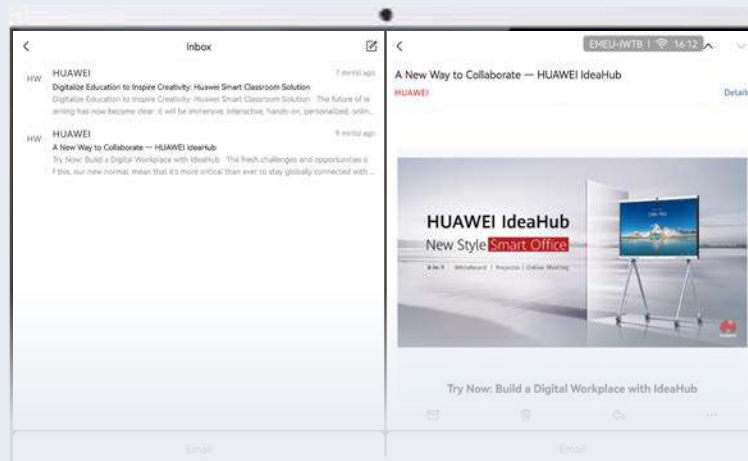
Inbox

HW HUAWEI 7 mins ago
Digitalize Education to Inspire Creativity: Huawei Smart Classroom Solution
Digitalize Education to Inspire Creativity: Huawei Smart Classroom Solution The future of learning has now become clear: it will be immersive, interactive, hands-on, personalized, onlin...

HW HUAWEI 9 mins ago
A New Way to Collaborate — HUAWEI IdeaHub
Try Now: Build a Digital Workplace with IdeaHub The fresh challenges and opportunities of this, our new normal, mean that it's more critical than ever to stay globally connected with ...

Email

EMEU-IWTB 16:12

A New Way to Collaborate — HUAWEI IdeaHub
HUAWEI
Details

HUAWEI IdeaHub
New Style Smart Office
3-in-1 | Whiteboard | Projector | Online Meeting

Try Now: Build a Digital Workplace with IdeaHub

Email